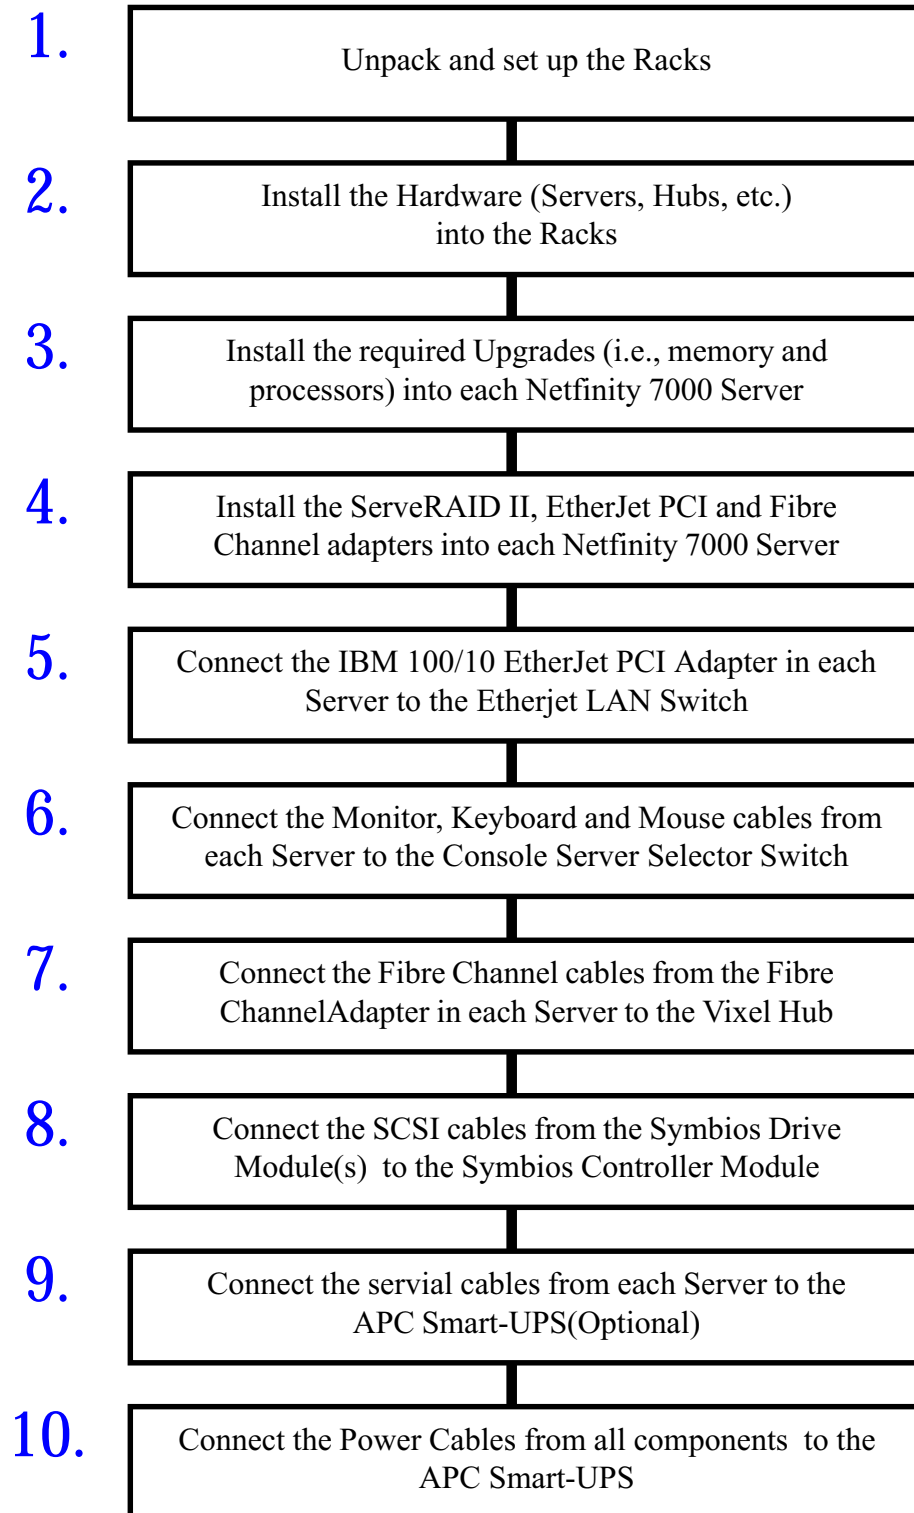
1.
Unpack and set up the Racks

2.
Install the Hardware (Servers, Hubs, etc.) into the Racks

3.
Install the required Upgrades (i.e., memory and processors) into each Netfinity 7000 Server

4.
Install the ServeRAID II, EtherJet PCI and Fibre Channel adapters into each Netfinity 7000 Server

5.
Connect the IBM 100/10 EtherJet PCI Adapter in each Server to the Etherjet LAN Switch

6.
Connect the Monitor, Keyboard and Mouse cables from each Server to the Console Server Selector Switch

7.
Connect the Fibre Channel cables from the Fibre ChannelAdapter in each Server to the Vixel Hub

8.
Connect the SCSI cables from the Symbios Drive Module(s) to the Symbios Controller Module

9.
Connect the servial cables from each Server to the APC Smart-UPS(Optional)

10.
Connect the Power Cables from all components to the APC Smart-UPS